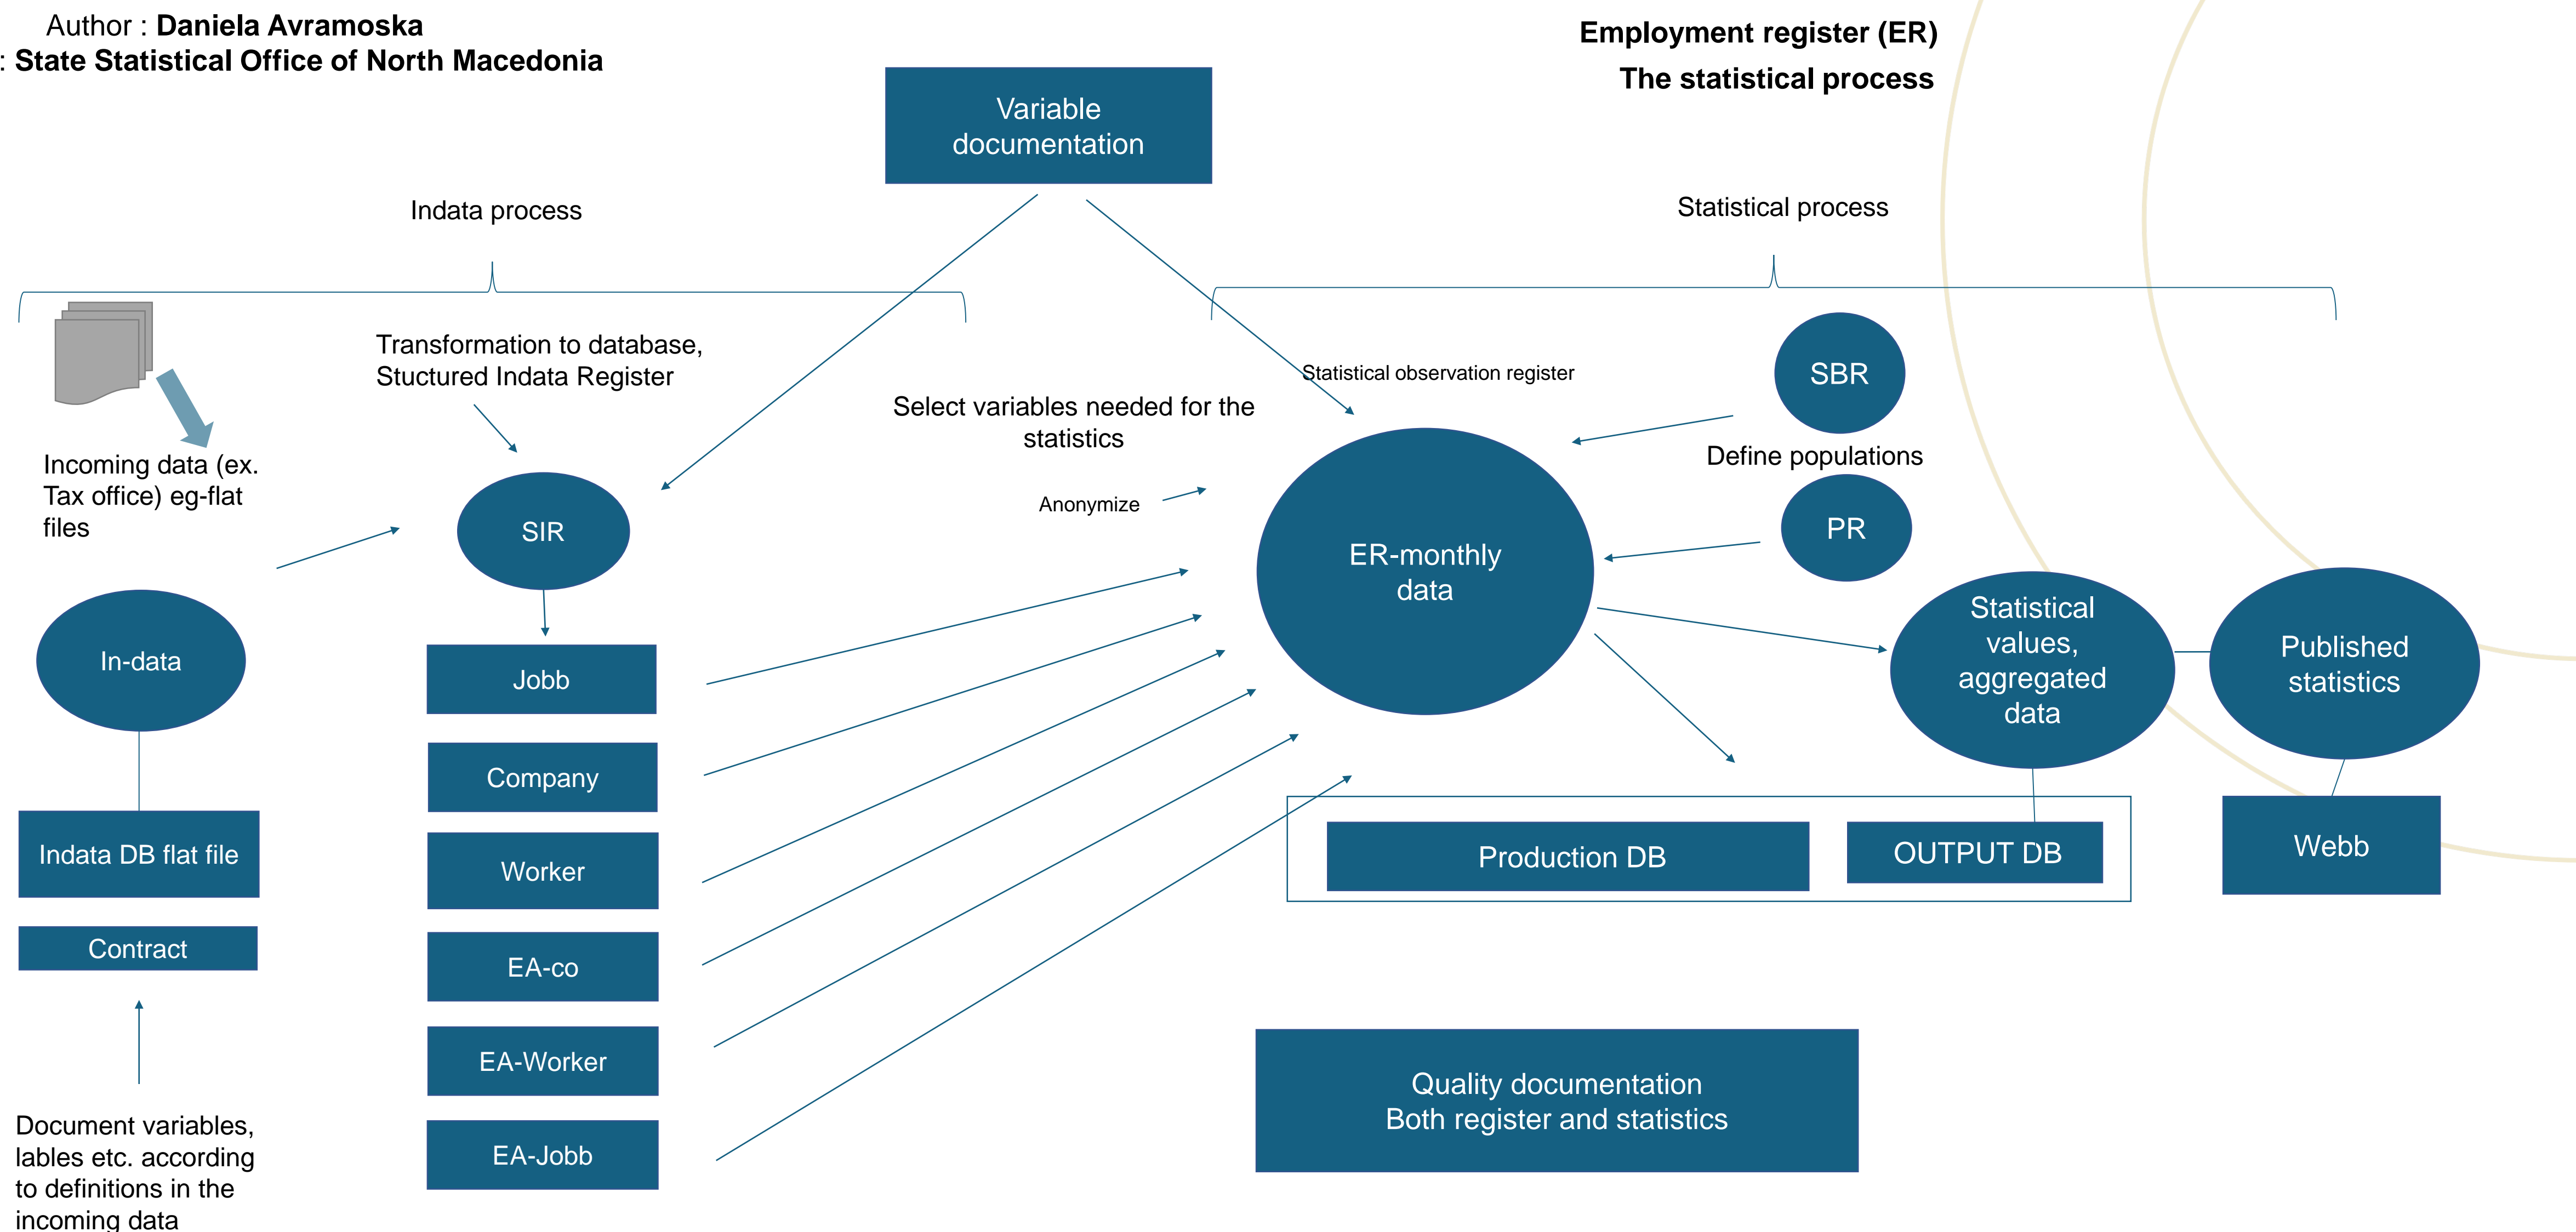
Author : Daniela Avramoska
: State Statistical Office of North Macedonia

Employment register (ER)
The statistical process

Variable documentation

Indata process

Statistical process

Transformation to database, Stuctured Indata Register

Statistical observation register

SBR

Select variables needed for the statistics

Define populations

Incoming data (ex. Tax office) eg-flat files

Anonymize

SIR

PR

ER-monthly data

In-data

Jobb

Statistical values, aggregated data

Published statistics

Company

Indata DB flat file

Worker

Production DB

OUTPUT DB

Webb

Contract

EA-co

EA-Worker

Quality documentation
Both register and statistics

EA-Jobb

Document variables, lables etc. according to definitions in the incoming data